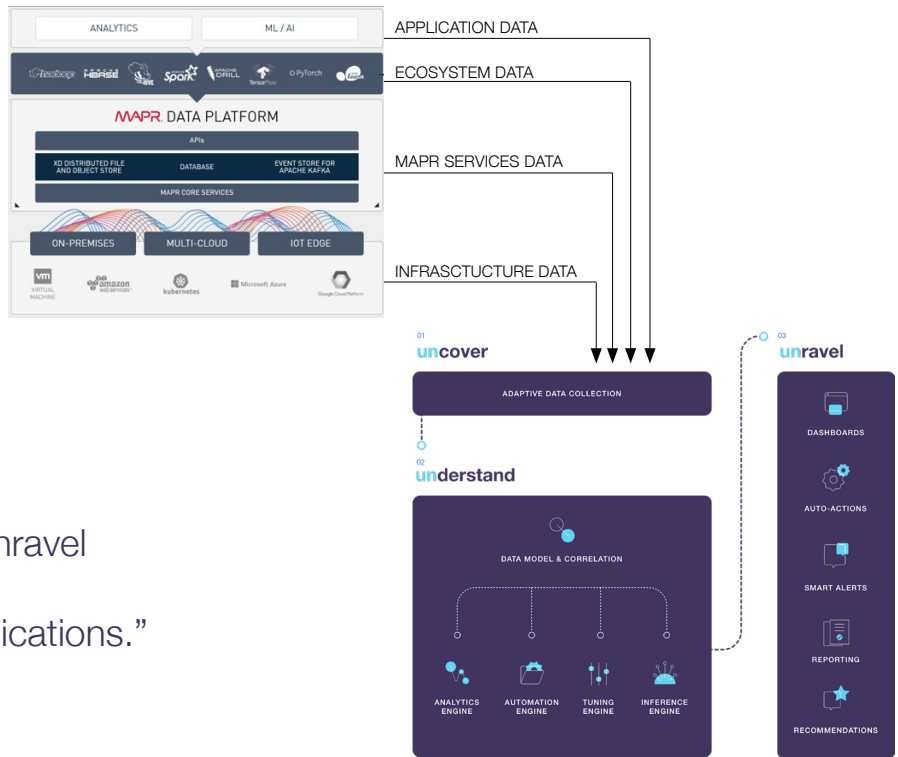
ANALYTICS

ML / AI

Hadoop HBASE HIVE Spark APACHE DRILL TensorFlow PyTorch

MAPR DATA PLATFORM

APIs

XD DISTRIBUTED FILE AND OBJECT STORE

DATABASE

EVENT STORE FOR APACHE KAFKA

MAPR CORE SERVICES

ON-PREMISES

MULTI-CLOUD

IOT EDGE

vm VIRTUAL MACHINE

amazon web services

kubernetes

Microsoft Azure

Google Cloud Platform

APPLICATION DATA

ECOSYSTEM DATA

MAPR SERVICES DATA

INFRASCTUCTURE DATA

01
uncover

ADAPTIVE DATA COLLECTION

02
understand

DATA MODEL & CORRELATION

ANALYTICS ENGINE

AUTOMATION ENGINE

TUNING ENGINE

INFERENCE ENGINE

03
unravel

DASHBOARDS

AUTO-ACTIONS

SMART ALERTS

REPORTING

RECOMMENDATIONS

nravel

ications."